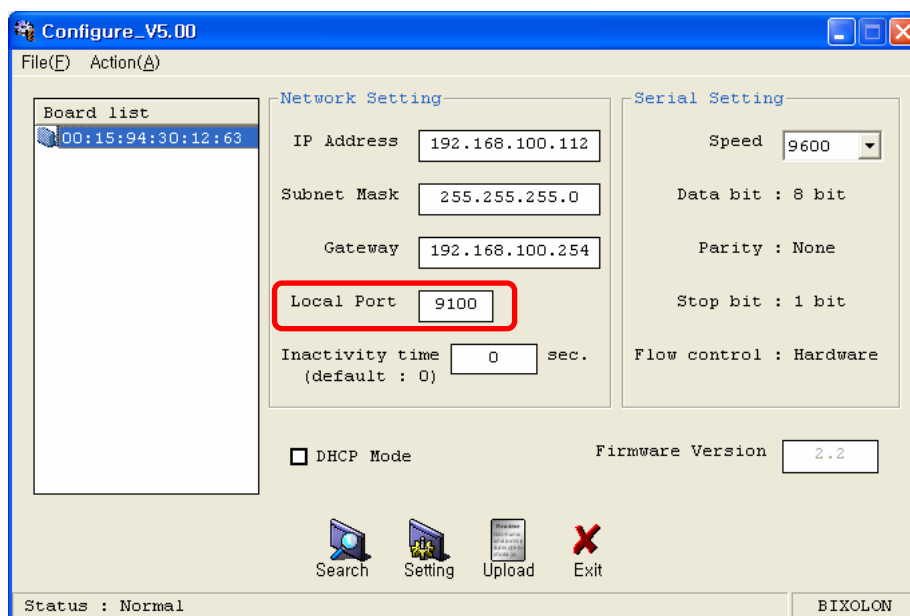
Configure_V5.00

File(F) Action(A)

Board list
00:15:94:30:12:63

Network Setting
IP Address 192.168.100.112
Subnet Mask 255.255.255.0
Gateway 192.168.100.254
Local Port 9100
Inactivity time (default : 0) 0 sec.

Serial Setting
Speed 9600
Data bit : 8 bit
Parity : None
Stop bit : 1 bit
Flow control : Hardware

DHCP Mode

Firmware Version 2.2

Search Setting Upload Exit

Status : Normal

BIXOLON